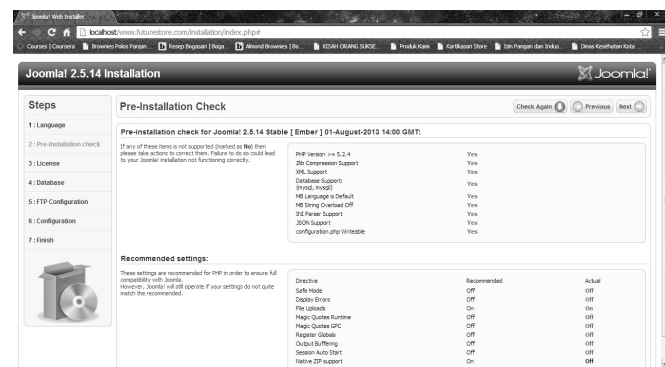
Joomla! Web Installer

localhost/www.futurestore.com/installation/index.php#

Courses | Coursera | Brownies Poles Panjan... | Resep Bagasari | Boga... | Almond Brownies | Be... | KISAH ORANG SUKSE... | Produk Kami | Kartikasari Store | Izin Pangan dan Indus... | Dinas Kesehatan Kota...

Joomla! 2.5.14 Installation

Joomla!

Steps

1 : Language
2 : Pre-Installation check
3 : License
4 : Database
5 : FTP Configuration
6 : Configuration
7 : Finish

Pre-Installation Check

Check Again | Previous | Next

Pre-installation check for Joomla! 2.5.14 Stable [ Ember ] 01-August-2013 14:00 GMT:

If any of these items is not supported (marked as No) then please take actions to correct them. Failure to do so could lead to your Joomla! installation not functioning correctly.

| | |
|---|---|
| PHP Version >= 5.2.4 | Yes |
| Zlib Compression Support | Yes |
| XML Support | Yes |
| Database Support: (mysql, mysqli) | Yes |
| MB Language is Default | Yes |
| MB String Overload Off | Yes |
| INI Parser Support | Yes |
| JSON Support | Yes |
| configuration.php Writeable | Yes |

Recommended settings:

These settings are recommended for PHP in order to ensure full compatibility with Joomla.
However, Joomla! will still operate if your settings do not quite match the recommended.

| Directive | Recommended | Actual |
|---|---|---|
| Safe Mode | Off | Off |
| Display Errors | Off | Off |
| File Uploads | On | On |
| Magic Quotes Runtime | Off | Off |
| Magic Quotes GPC | Off | Off |
| Register Globals | Off | Off |
| Output Buffering | Off | Off |
| Session Auto Start | Off | Off |
| Native ZIP support | On | Off |